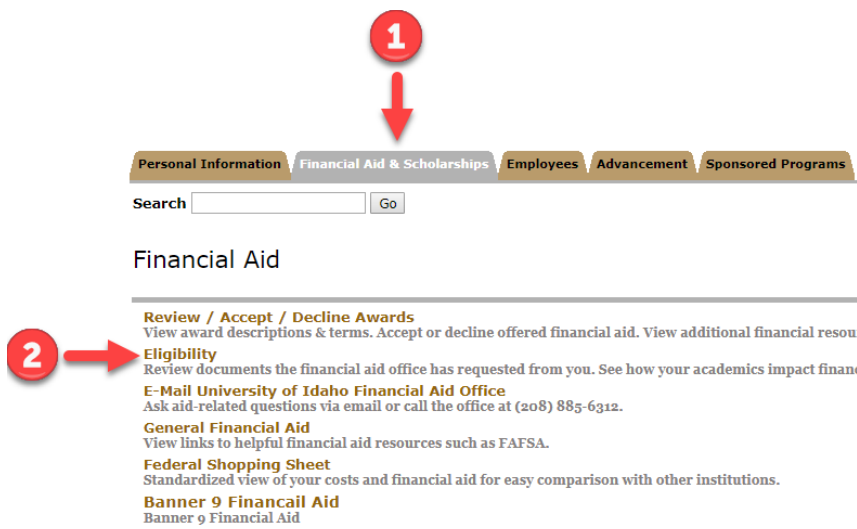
1

Personal Information | Financial Aid & Scholarships | Employees | Advancement | Sponsored Programs

Search Go

Financial Aid

Review / Accept / Decline Awards
View award descriptions & terms. Accept or decline offered financial aid. View additional financial resou

2

Eligibility
Review documents the financial aid office has requested from you. See how your academics impact financ

E-Mail University of Idaho Financial Aid Office
Ask aid-related questions via email or call the office at (208) 885-6312.

General Financial Aid
View links to helpful financial aid resources such as FAFSA.

Federal Shopping Sheet
Standardized view of your costs and financial aid for easy comparison with other institutions.

Banner 9 Financail Aid
Banner 9 Financial Aid